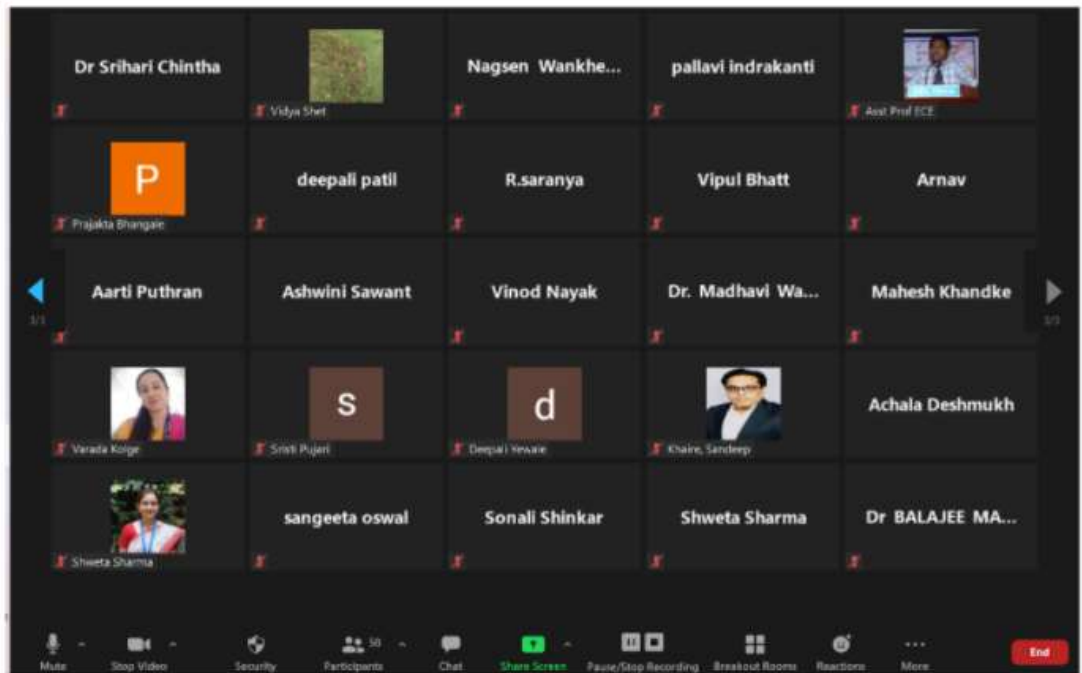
Dr Srihari Chintha

Vidya Shet

Nagsen Wankhe...

pallavi indrakanti

Asst Prof ECE

P

Prajakta Bhangale

deepali patil

R.saranya

Vipul Bhatt

Arnav

1/3

Aarti Puthran

Ashwini Sawant

Vinod Nayak

Dr. Madhavi Wa...

Mahesh Khandke

1/3

Varada Korge

S

Sristi Pujari

d

Deepali Yewale

Khaire, Sandeep

Achala Deshmukh

Shweta Sharma

sangeeta oswal

Sonali Shinkar

Shweta Sharma

Dr BALAJEE MA...

Mute

Stop Video

Security

Participants 50

Chat

Share Screen

Pause/Stop Recording

Breakout Rooms

Reactions

More

End